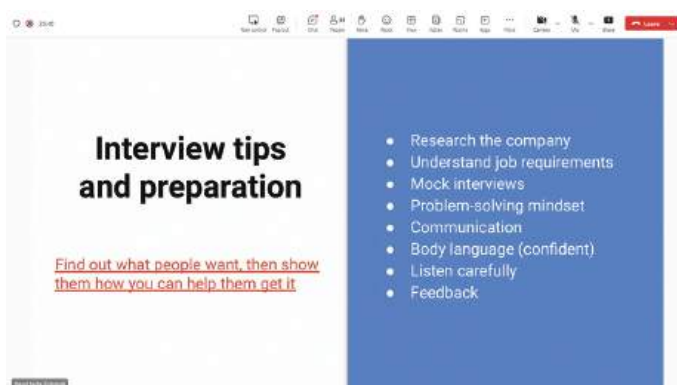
Interview tips and preparation

Find out what people want, then show them how you can help them get it

- Research the company
- Understand job requirements
- Mock interviews
- Problem-solving mindset
- Communication
- Body language (confident)
- Listen carefully
- Feedback

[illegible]

Leave